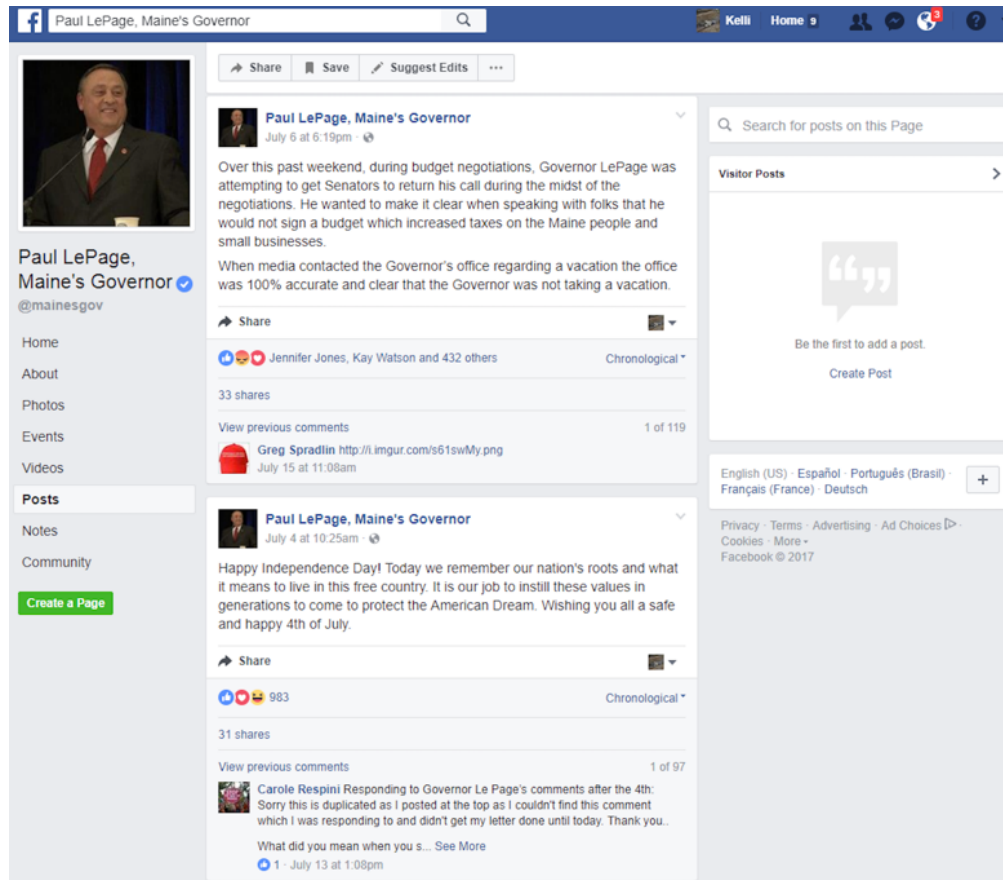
Paul LePage, Maine's Governor

Kelli Home 9

3

Share Save Suggest Edits ···

Paul LePage, Maine's Governor
@mainesgov

Home
About
Photos
Events
Videos
Posts
Notes
Community

Create a Page

Paul LePage, Maine's Governor
July 6 at 6:19pm ·

Over this past weekend, during budget negotiations, Governor LePage was attempting to get Senators to return his call during the midst of the negotiations. He wanted to make it clear when speaking with folks that he would not sign a budget which increased taxes on the Maine people and small businesses.

When media contacted the Governor's office regarding a vacation the office was 100% accurate and clear that the Governor was not taking a vacation.

Share

Jennifer Jones, Kay Watson and 432 others Chronological

33 shares

View previous comments 1 of 119

Greg Spradlin http://i.imgur.com/s61swMy.png
July 15 at 11:08am

Paul LePage, Maine's Governor
July 4 at 10:25am ·

Happy Independence Day! Today we remember our nation's roots and what it means to live in this free country. It is our job to instill these values in generations to come to protect the American Dream. Wishing you all a safe and happy 4th of July.

Share

983 Chronological

31 shares

View previous comments 1 of 97

Carole Respini Responding to Governor Le Page's comments after the 4th: Sorry this is duplicated as I posted at the top as I couldn't find this comment which I was responding to and didn't get my letter done until today. Thank you..

What did you mean when you s... See More

1 · July 13 at 1:08pm

Search for posts on this Page

Visitor Posts

Be the first to add a post.

Create Post

English (US) · Español · Português (Brasil) · Français (France) · Deutsch

+

Privacy · Terms · Advertising · Ad Choices · Cookies · More
Facebook © 2017